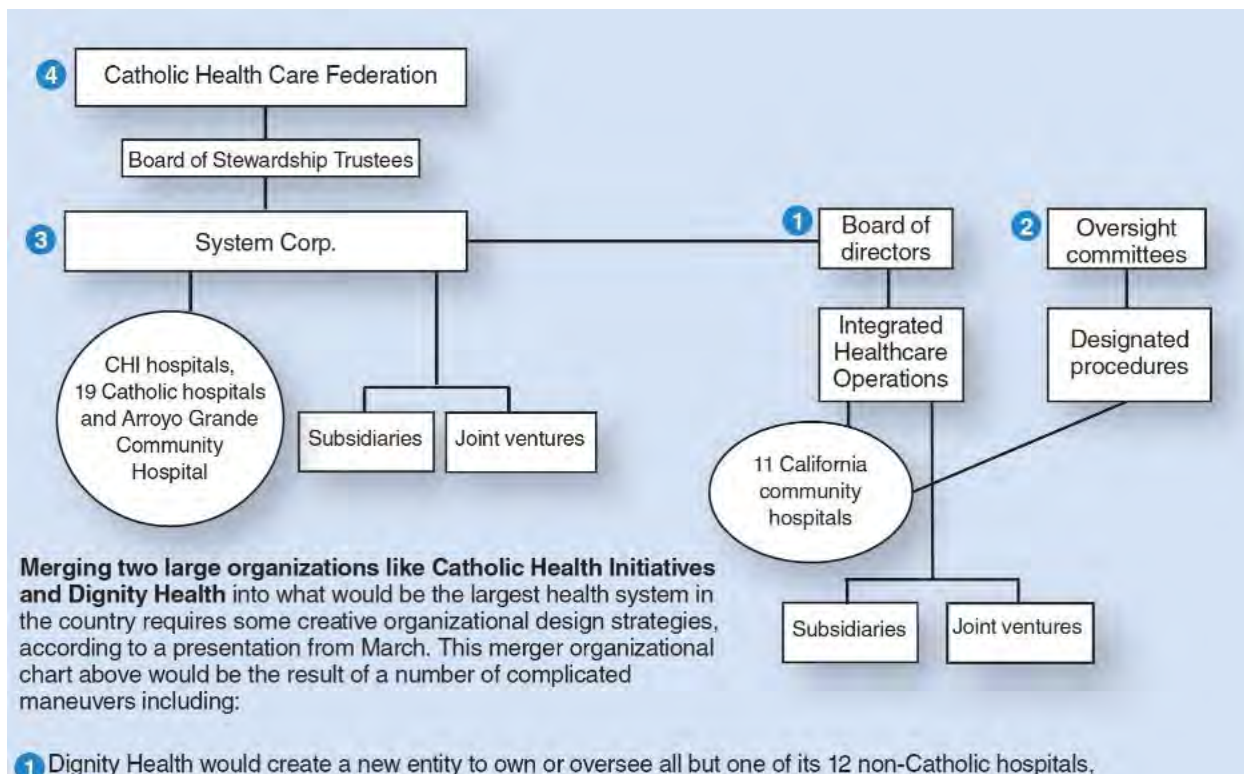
4 Catholic Health Care Federation

Board of Stewardship Trustees

3 System Corp.

1 Board of directors

2 Oversight committees

Integrated Healthcare Operations

Designated procedures

CHI hospitals, 19 Catholic hospitals and Arroyo Grande Community Hospital

Subsidiaries

Joint ventures

11 California community hospitals

Subsidiaries

Joint ventures

**Merging two large organizations like Catholic Health Initiatives and Dignity Health** into what would be the largest health system in the country requires some creative organizational design strategies, according to a presentation from March. This merger organizational chart above would be the result of a number of complicated maneuvers including:

1 Dignity Health would create a new entity to own or oversee all but one of its 12 non-Catholic hospitals,